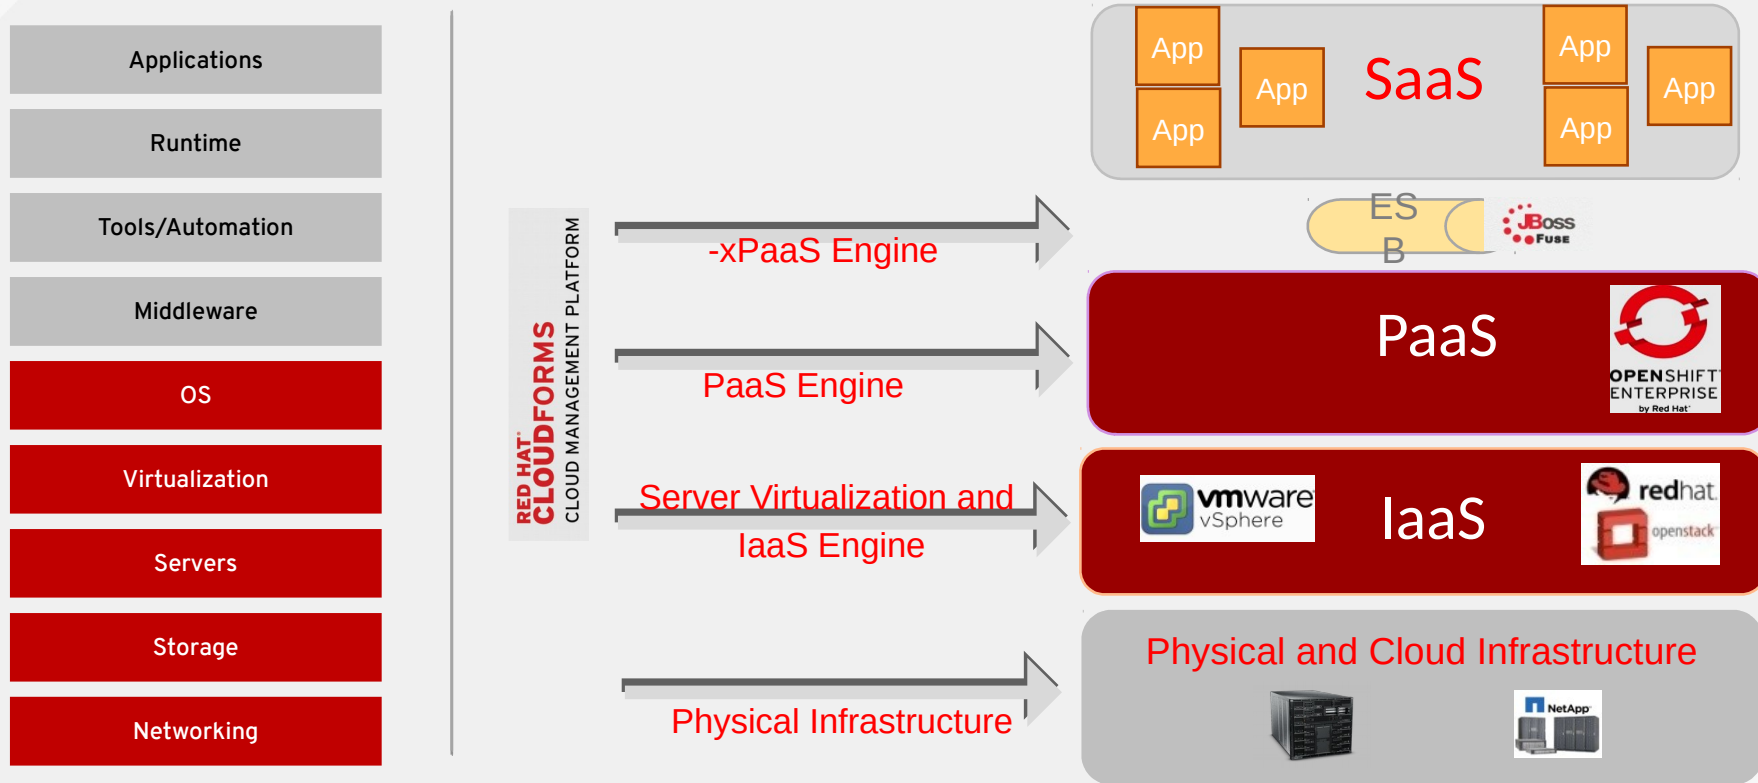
Applications

Runtime

Tools/Automation

Middleware

OS

Virtualization

Servers

Storage

Networking

RED HAT CLOUDFORMS
CLOUD MANAGEMENT PLATFORM

-xPaaS Engine

PaaS Engine

Server Virtualization and IaaS Engine

Physical Infrastructure

App
App
App
SaaS
App
App
App

ES B

JBoss FUSE

PaaS

OPENSHIFT ENTERPRISE by Red Hat

vmware vSphere

IaaS

redhat. openstack

Physical and Cloud Infrastructure

NetApp